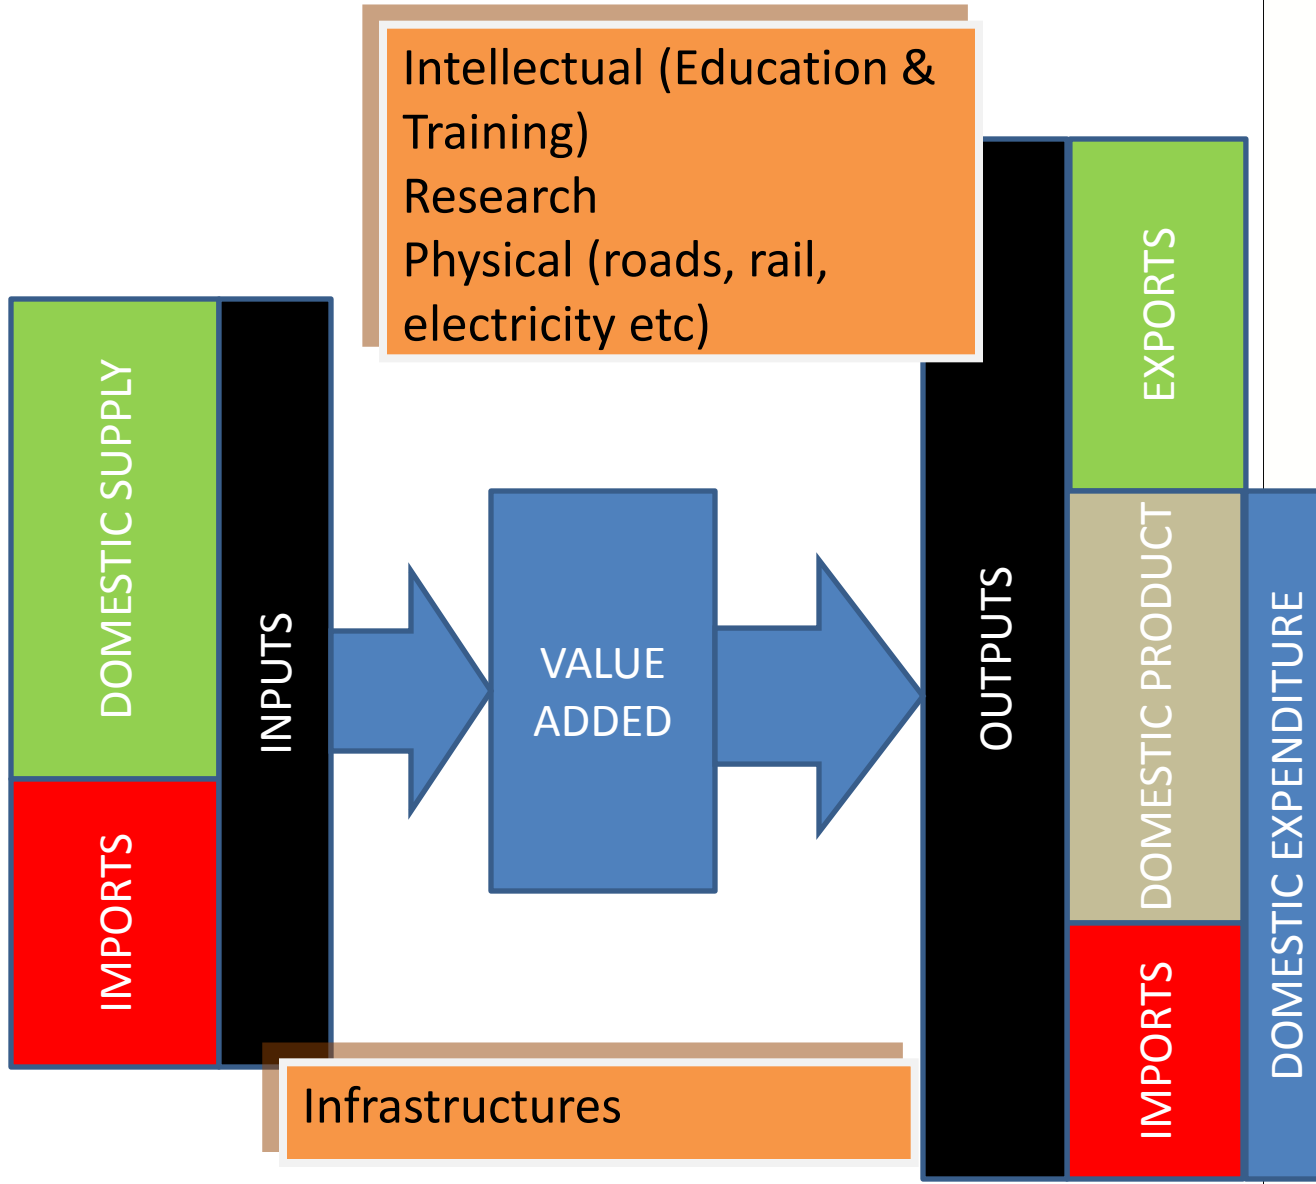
Intellectual (Education & Training)
Research
Physical (roads, rail, electricity etc)

DOMESTIC SUPPLY

IMPORTS

INPUTS

VALUE ADDED

OUTPUTS

EXPORTS

DOMESTIC PRODUCT

IMPORTS

DOMESTIC EXPENDITURE

Infrastructures